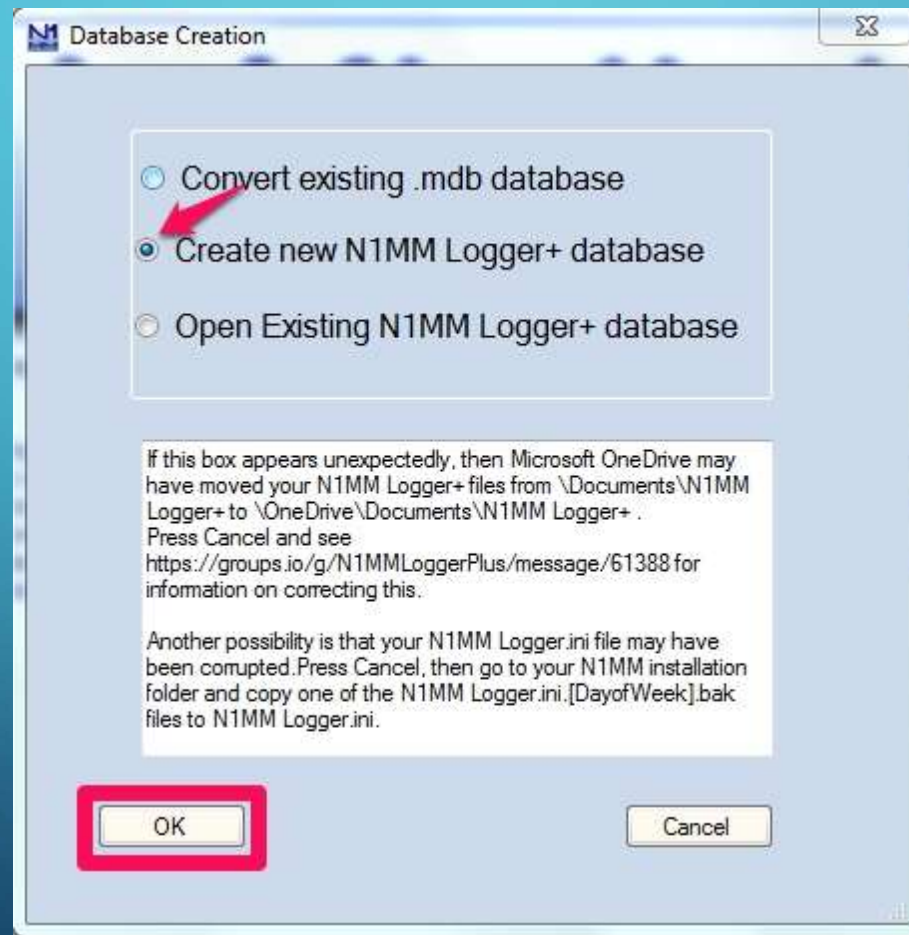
Database Creation

Convert existing .mdb database

Create new N1MM Logger+ database

Open Existing N1MM Logger+ database

If this box appears unexpectedly, then Microsoft OneDrive may have moved your N1MM Logger+ files from \Documents\N1MM Logger+ to \OneDrive\Documents\N1MM Logger+ .
Press Cancel and see https://groups.io/g/N1MMLoggerPlus/message/61388 for information on correcting this.

Another possibility is that your N1MM Logger.ini file may have been corrupted.Press Cancel, then go to your N1MM installation folder and copy one of the N1MM Logger.ini.[DayofWeek].bak files to N1MM Logger.ini.

OK

Cancel